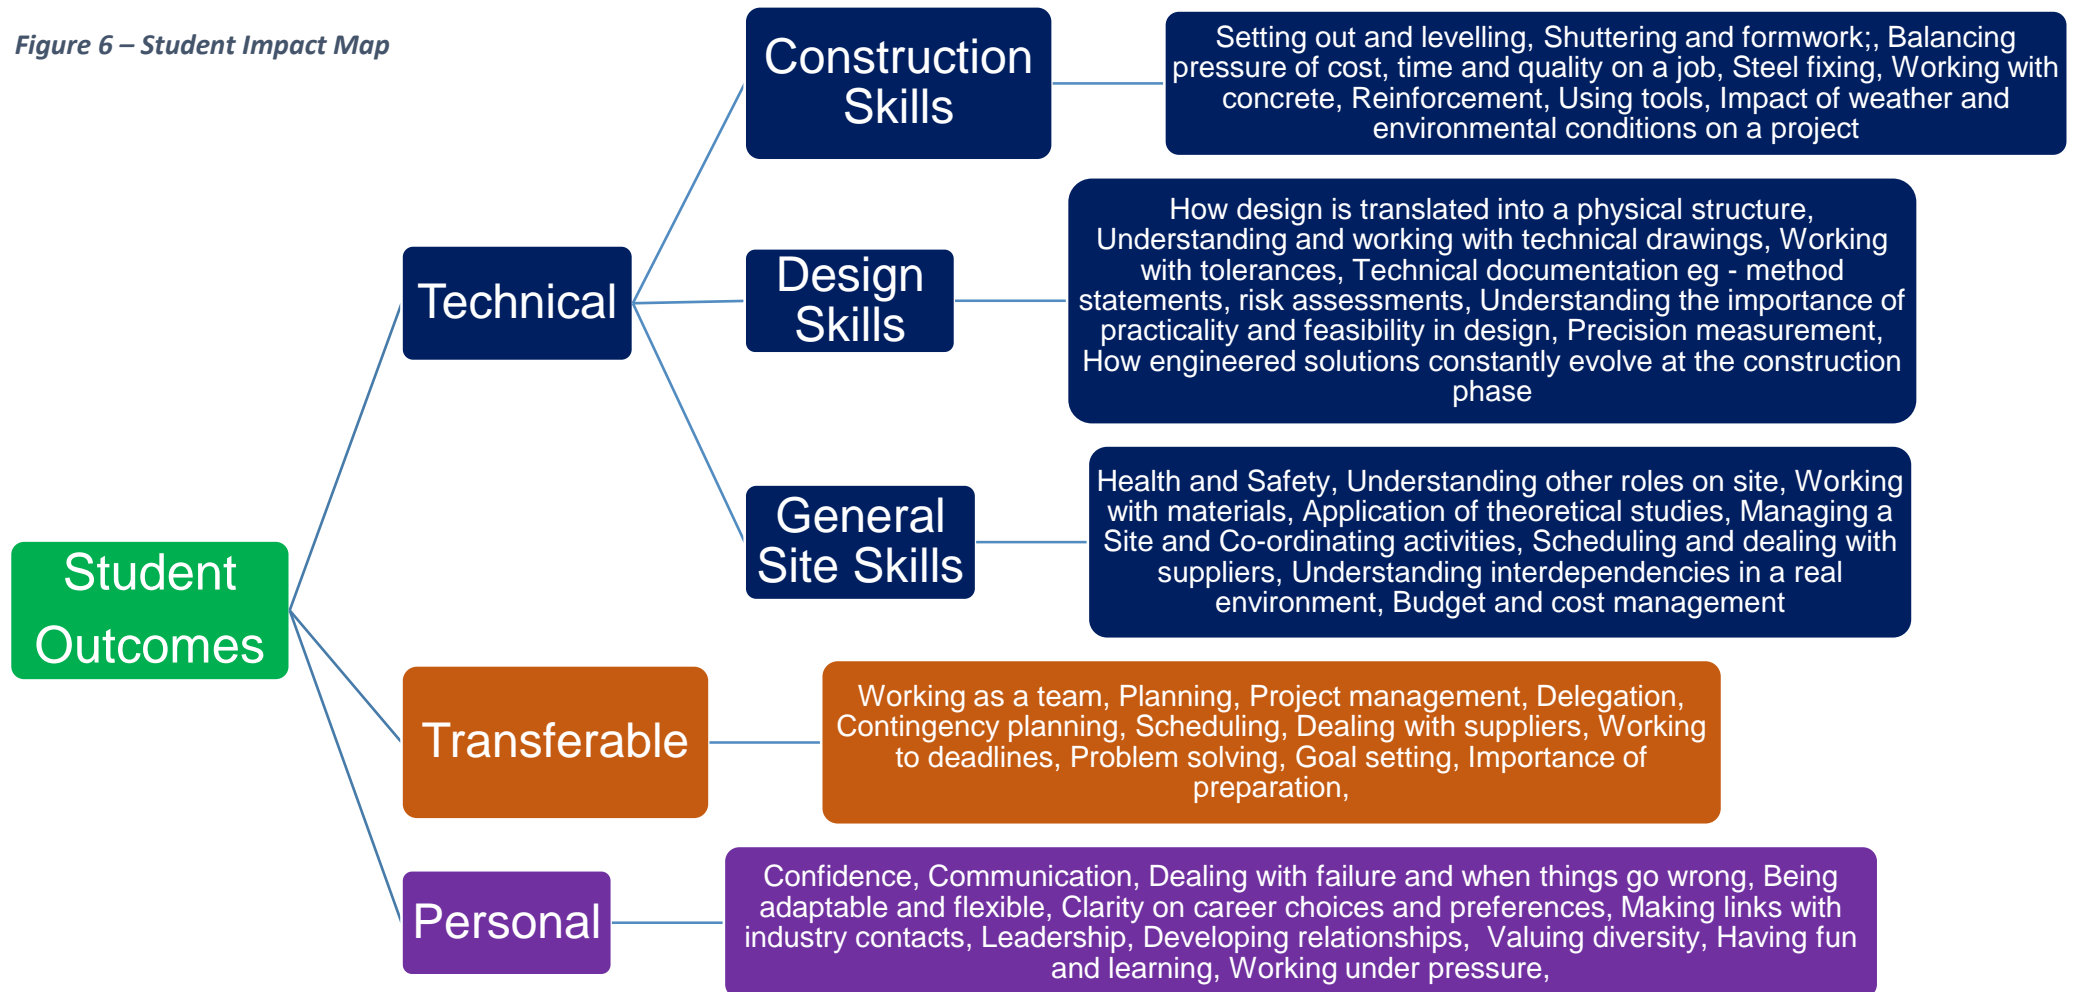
Figure 6 – Student Impact Map

Student Outcomes

Technical

Construction Skills

Setting out and levelling, Shuttering and formwork;, Balancing pressure of cost, time and quality on a job, Steel fixing, Working with concrete, Reinforcement, Using tools, Impact of weather and environmental conditions on a project

Design Skills

How design is translated into a physical structure, Understanding and working with technical drawings, Working with tolerances, Technical documentation eg - method statements, risk assessments, Understanding the importance of practicality and feasibility in design, Precision measurement, How engineered solutions constantly evolve at the construction phase

General Site Skills

Health and Safety, Understanding other roles on site, Working with materials, Application of theoretical studies, Managing a Site and Co-ordinating activities, Scheduling and dealing with suppliers, Understanding interdependencies in a real environment, Budget and cost management

Transferable

Working as a team, Planning, Project management, Delegation, Contingency planning, Scheduling, Dealing with suppliers, Working to deadlines, Problem solving, Goal setting, Importance of preparation,

Personal

Confidence, Communication, Dealing with failure and when things go wrong, Being adaptable and flexible, Clarity on career choices and preferences, Making links with industry contacts, Leadership, Developing relationships, Valuing diversity, Having fun and learning, Working under pressure,